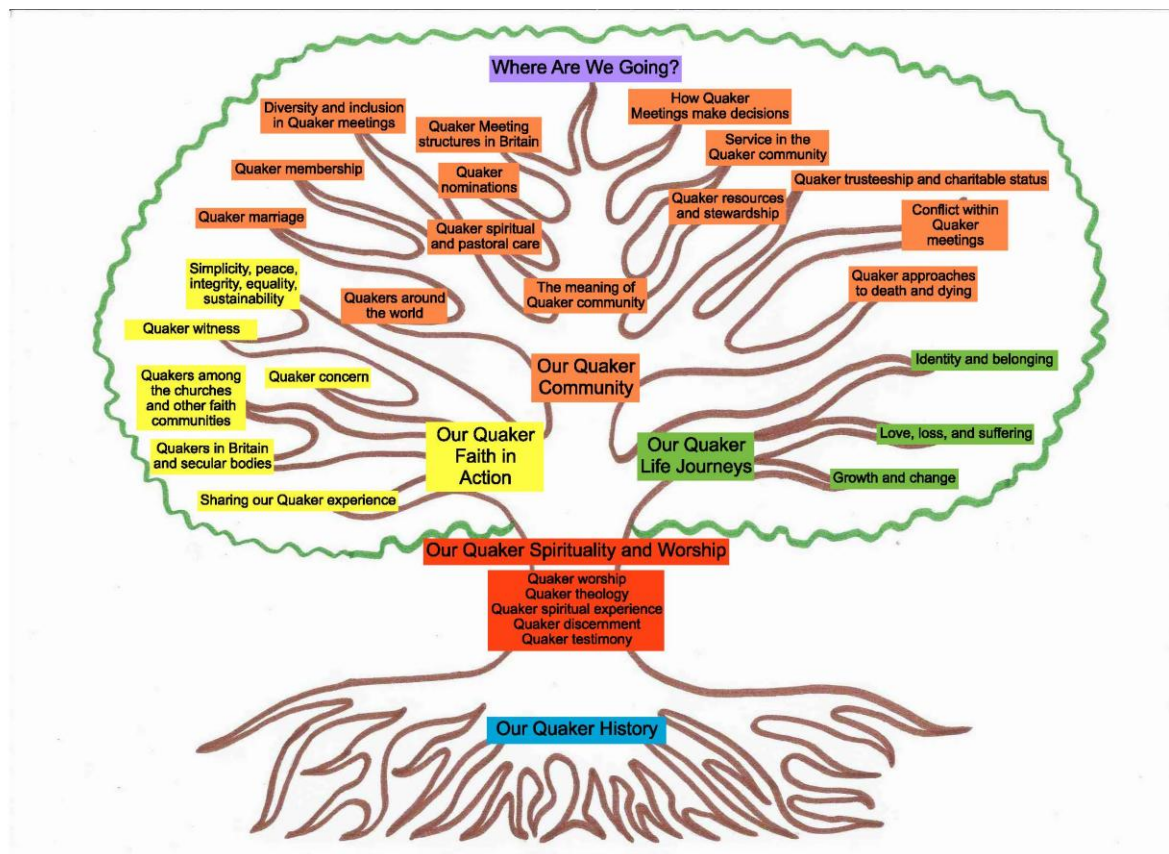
Where Are We Going?

Diversity and inclusion in Quaker meetings

Quaker Meeting structures in Britain

How Quaker Meetings make decisions

Service in the Quaker community

Quaker membership

Quaker nominations

Quaker trusteeship and charitable status

Quaker resources and stewardship

Quaker marriage

Quaker spiritual and pastoral care

Conflict within Quaker meetings

Simplicity, peace, integrity, equality, sustainability

Quakers around the world

The meaning of Quaker community

Quaker approaches to death and dying

Quaker witness

Our Quaker Community

Identity and belonging

Quakers among the churches and other faith communities

Quaker concern

Quakers in Britain and secular bodies

Our Quaker Faith in Action

Our Quaker Life Journeys

Love, loss, and suffering

Growth and change

Sharing our Quaker experience

Our Quaker Spirituality and Worship

Quaker worship
Quaker theology
Quaker spiritual experience
Quaker discernment
Quaker testimony

Our Quaker History